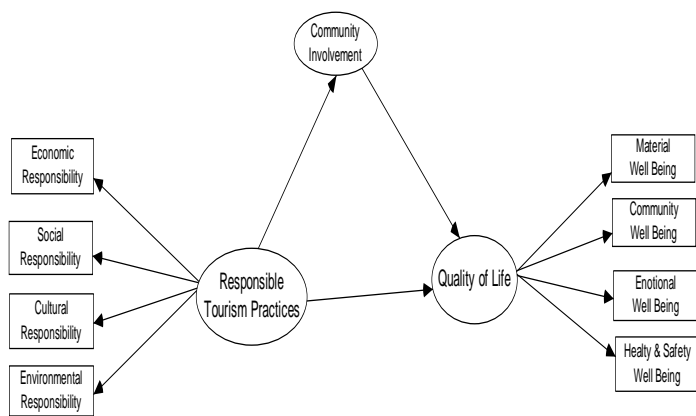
Community Involvement

Economic Responsibility

Social Responsibility

Cultural Responsibility

Environmental Responsibility

Responsible Tourism Practices

Quality of Life

Material Well Being

Community Well Being

Enotional Well Being

Healty & Safety Well Being